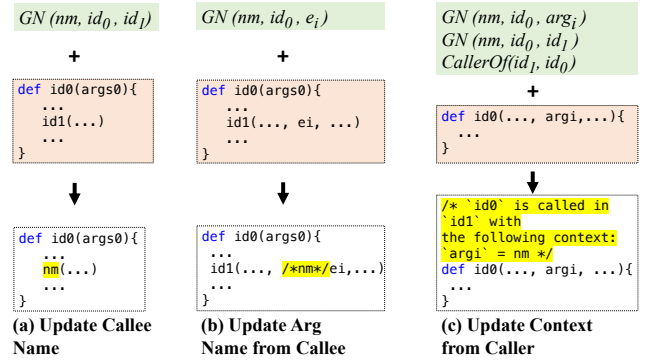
$GN\ (nm, id_0, id_1)$

+

```
def id0(args0){
   ...
   id1(...)
   ...
}
```

```
def id0(args0){
   ...
   nm(...)
   ...
}
```

(a) Update Callee Name

$GN\ (nm, id_0, e_i)$

+

```
def id0(args0){
   ...
   id1(..., ei, ...)
   ...
}
```

```
def id0(args0){
 ...
 id1(..., /*nm*/ei,...)
 ...
}
```

(b) Update Arg Name from Callee

$GN\ (nm, id_0, arg_i)$
$GN\ (nm, id_0, id_1)$
$CallerOf(id_1, id_0)$

+

```
def id0(..., argi,...){
  ...
}
```

```
/* `id0` is called in
`id1` with
the following context:
`argi` = nm */
def id0(..., argi, ...){
 ...
}
```

(c) Update Context from Caller